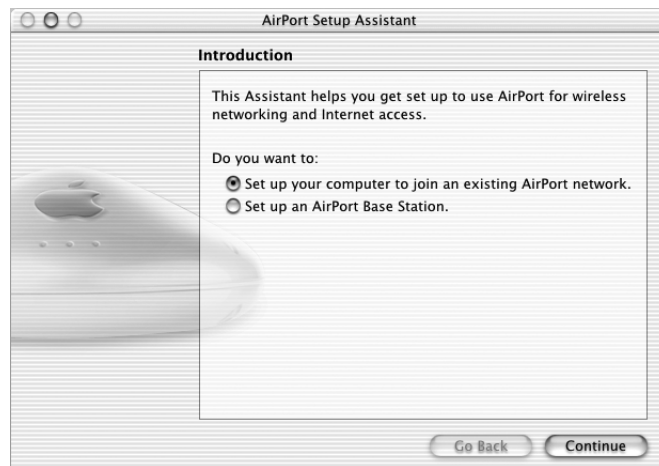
AirPort Setup Assistant

Introduction

This Assistant helps you get set up to use AirPort for wireless networking and Internet access.

Do you want to:

Set up your computer to join an existing AirPort network.

Set up an AirPort Base Station.

Go Back

Continue